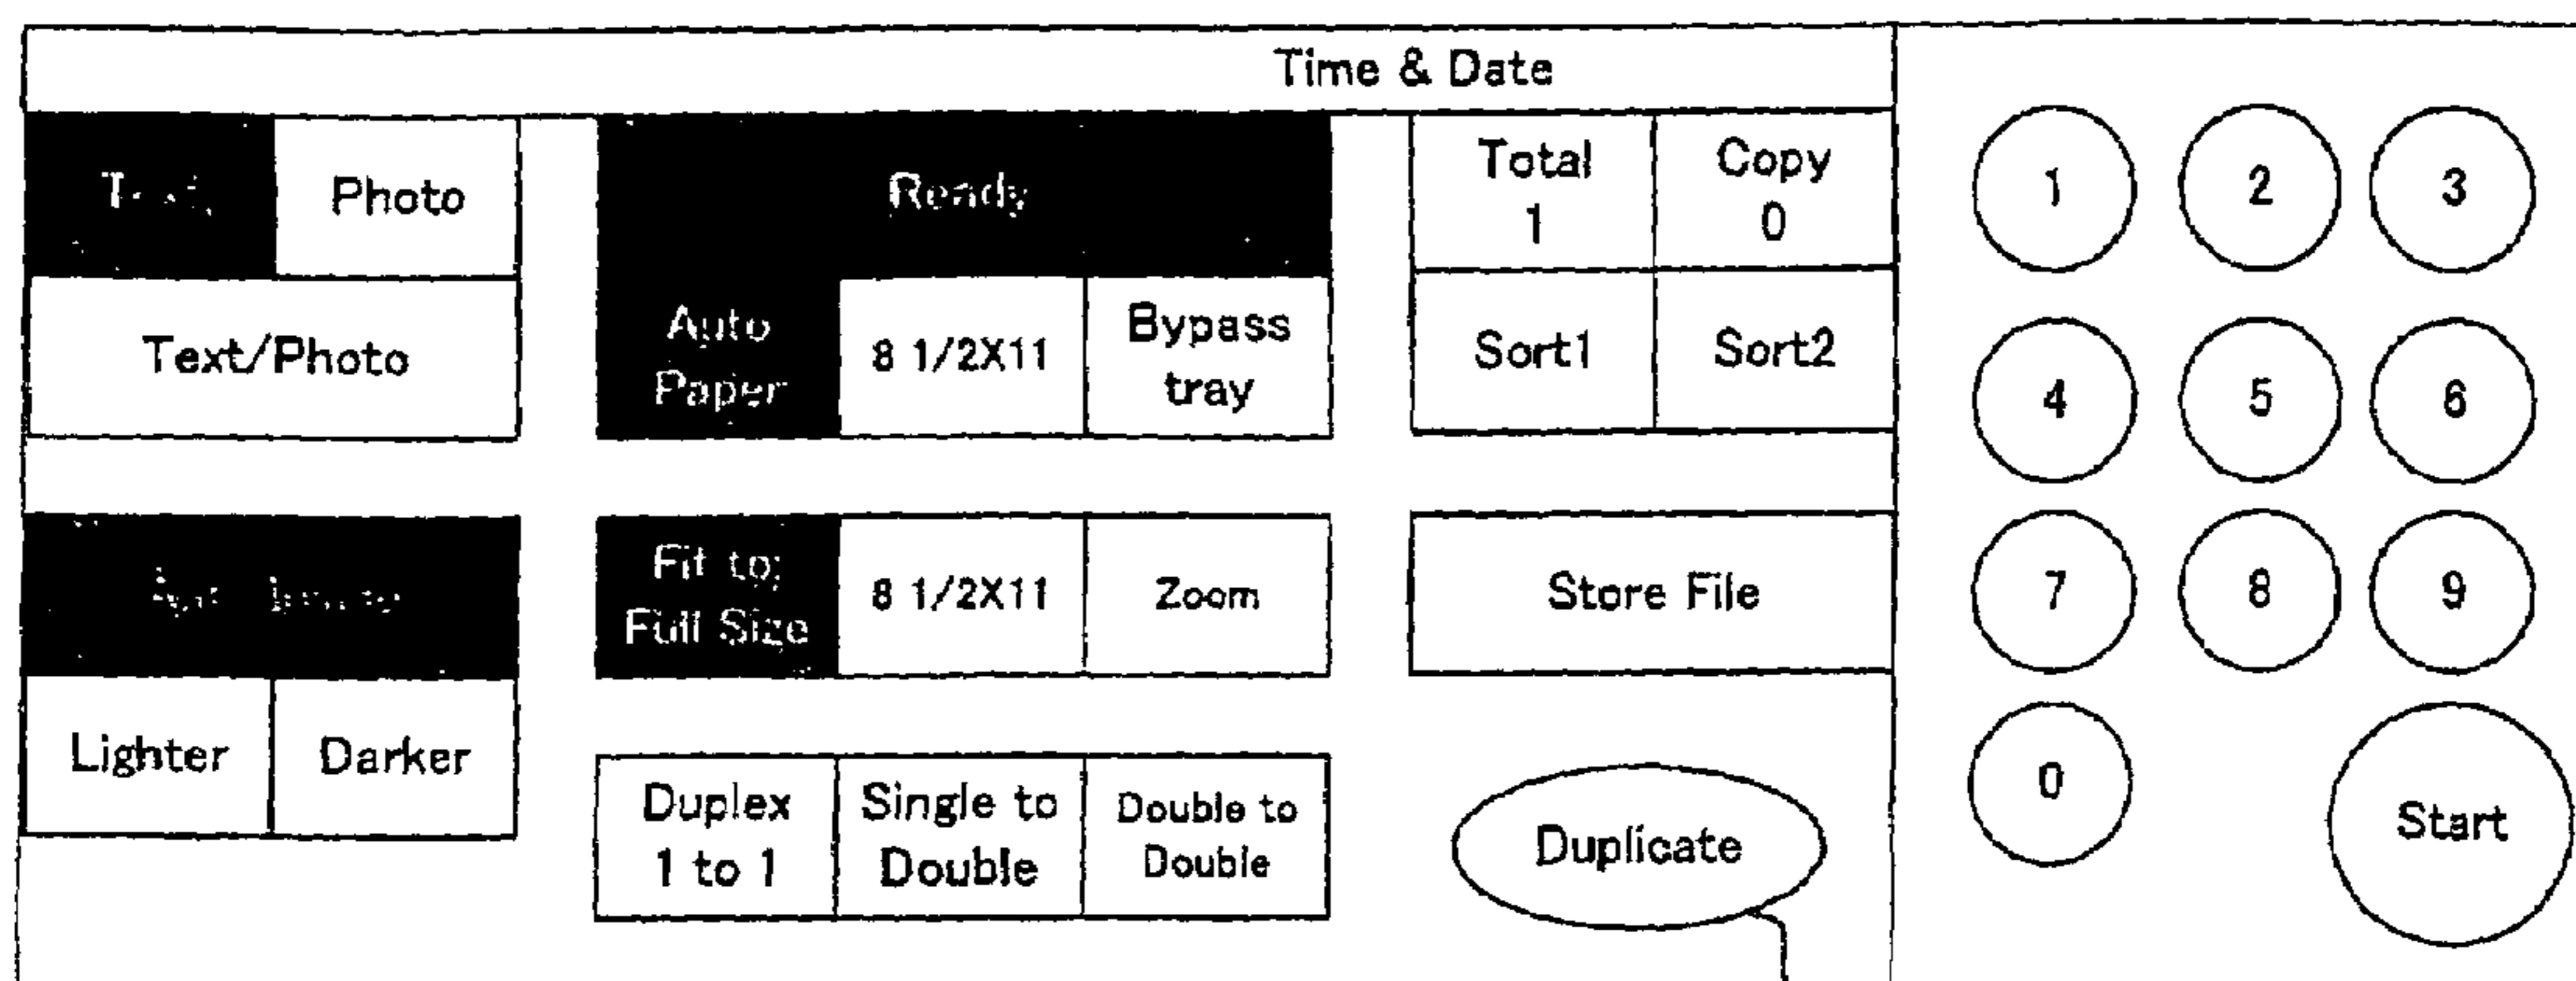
Time & Date

Text Photo

Text/Photo

Ready

Auto Paper 8 1/2X11 Bypass tray

Total 1 Copy 0

Sort1 Sort2

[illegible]

Lighter Darker

Fit to; Full Size 8 1/2X11 Zoom

Store File

Duplex 1 to 1 Single to Double Double to Double

Duplicate

1 2 3
4 5 6
7 8 9
0 Start